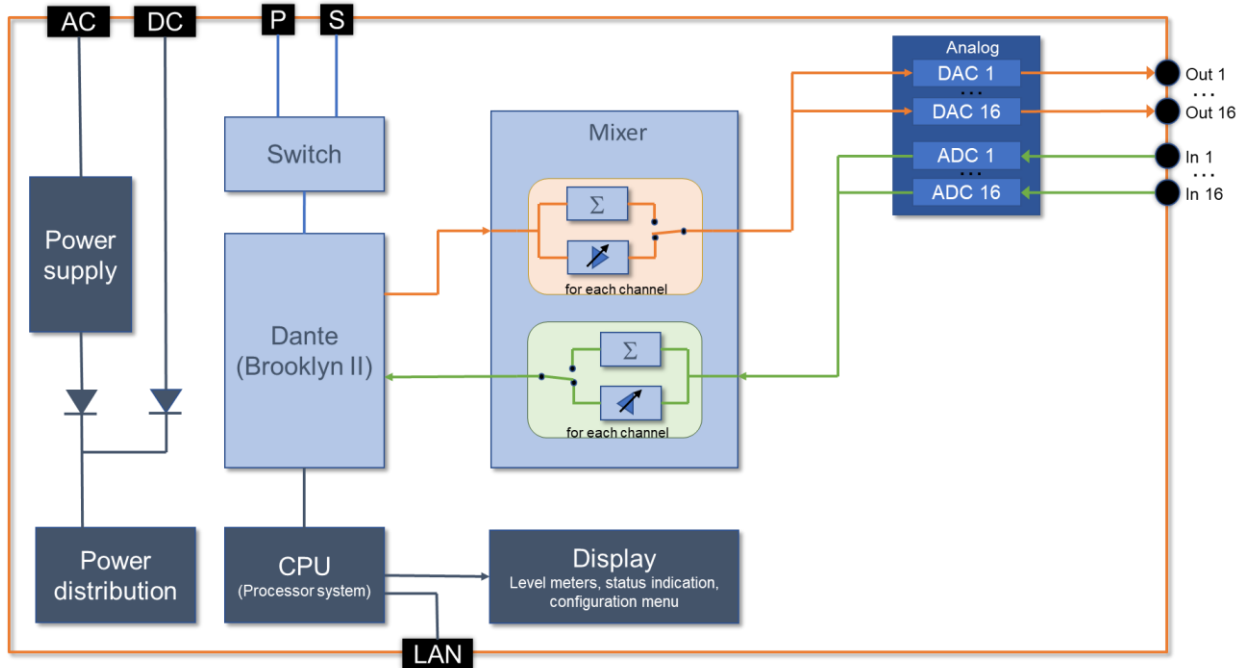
AC DC P S

Power supply

Power distribution

Switch

Dante (Brooklyn II)

CPU (Processor system)

LAN

Mixer

$\Sigma$

for each channel

$\Sigma$

for each channel

Display
Level meters, status indication, configuration menu

Analog
DAC 1
...
DAC 16
ADC 1
...
ADC 16

Out 1
...
Out 16
In 1
...
In 16